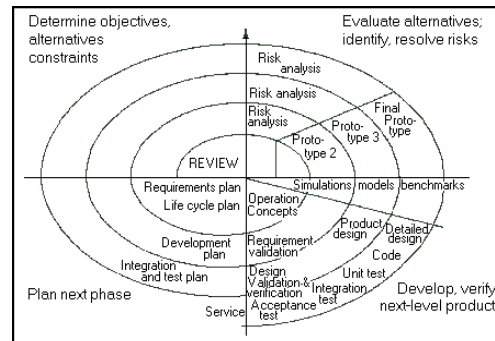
Determine objectives, alternatives constraints

Evaluate alternatives; identify, resolve risks

Risk analysis

Risk analysis

Risk analysis

Final Prototype

Prototype 3

Prototype 2

REVIEW

Simulations, models, benchmarks

Requirements plan

Life cycle plan

Operation Concepts

Product design

Detailed design

Development plan

Requirement validation

Code

Integration and test plan

Design Validation & verification

Unit test

Integration test

Plan next phase

Service

Acceptance test

Develop, verify next-level product